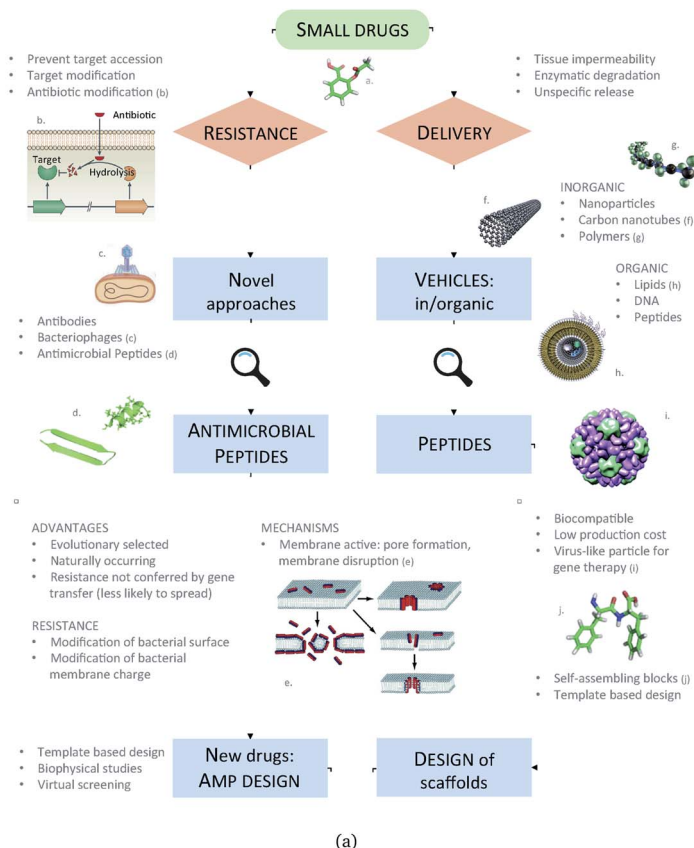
SMALL DRUGS

a.

• Prevent target accession
• Target modification
• Antibiotic modification (b)

• Tissue impermeability
• Enzymatic degradation
• Unspecific release

RESISTANCE

DELIVERY

b.

Antibiotic

Target

Hydrolysis

g.

INORGANIC
• Nanoparticles
• Carbon nanotubes (f)
• Polymers (g)

f.

c.

Novel approaches

VEHICLES: in/organic

ORGANIC
• Lipids (h)
• DNA
• Peptides

• Antibodies
• Bacteriophages (c)
• Antimicrobial Peptides (d)

h.

d.

ANTIMICROBIAL PEPTIDES

PEPTIDES

i.

ADVANTAGES
• Evolutionary selected
• Naturally occurring
• Resistance not conferred by gene transfer (less likely to spread)

RESISTANCE
• Modification of bacterial surface
• Modification of bacterial membrane charge

MECHANISMS
• Membrane active: pore formation, membrane disruption (e)

e.

• Biocompatible
• Low production cost
• Virus-like particle for gene therapy (i)

j.

• Self-assembling blocks (j)
• Template based design

• Template based design
• Biophysical studies
• Virtual screening

New drugs: AMP DESIGN

DESIGN of scaffolds

(a)